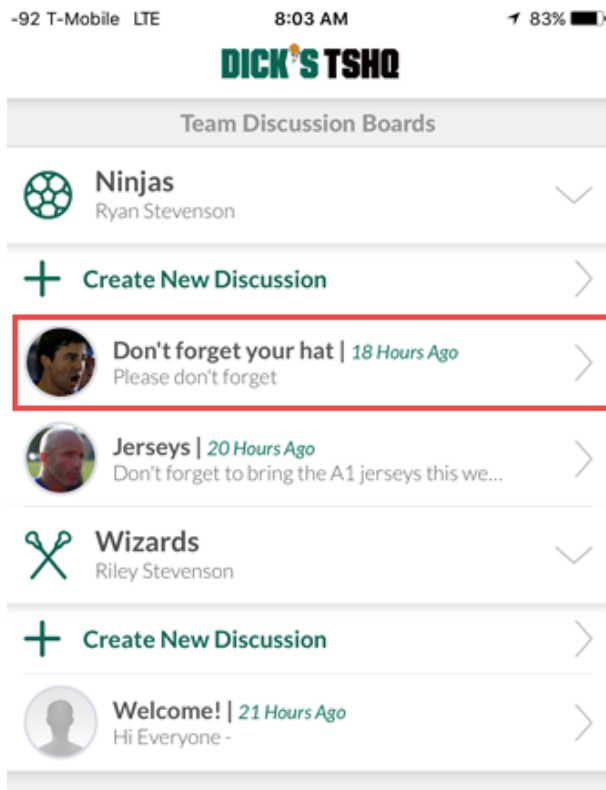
-92 T-Mobile LTE 8:03 AM 83%

DICK'S TSHQ

Team Discussion Boards

Ninjas
Ryan Stevenson

Create New Discussion

Don't forget your hat | 18 Hours Ago
Please don't forget

Jerseys | 20 Hours Ago
Don't forget to bring the A1 jerseys this we...

Wizards
Riley Stevenson

Create New Discussion

Welcome! | 21 Hours Ago
Hi Everyone -